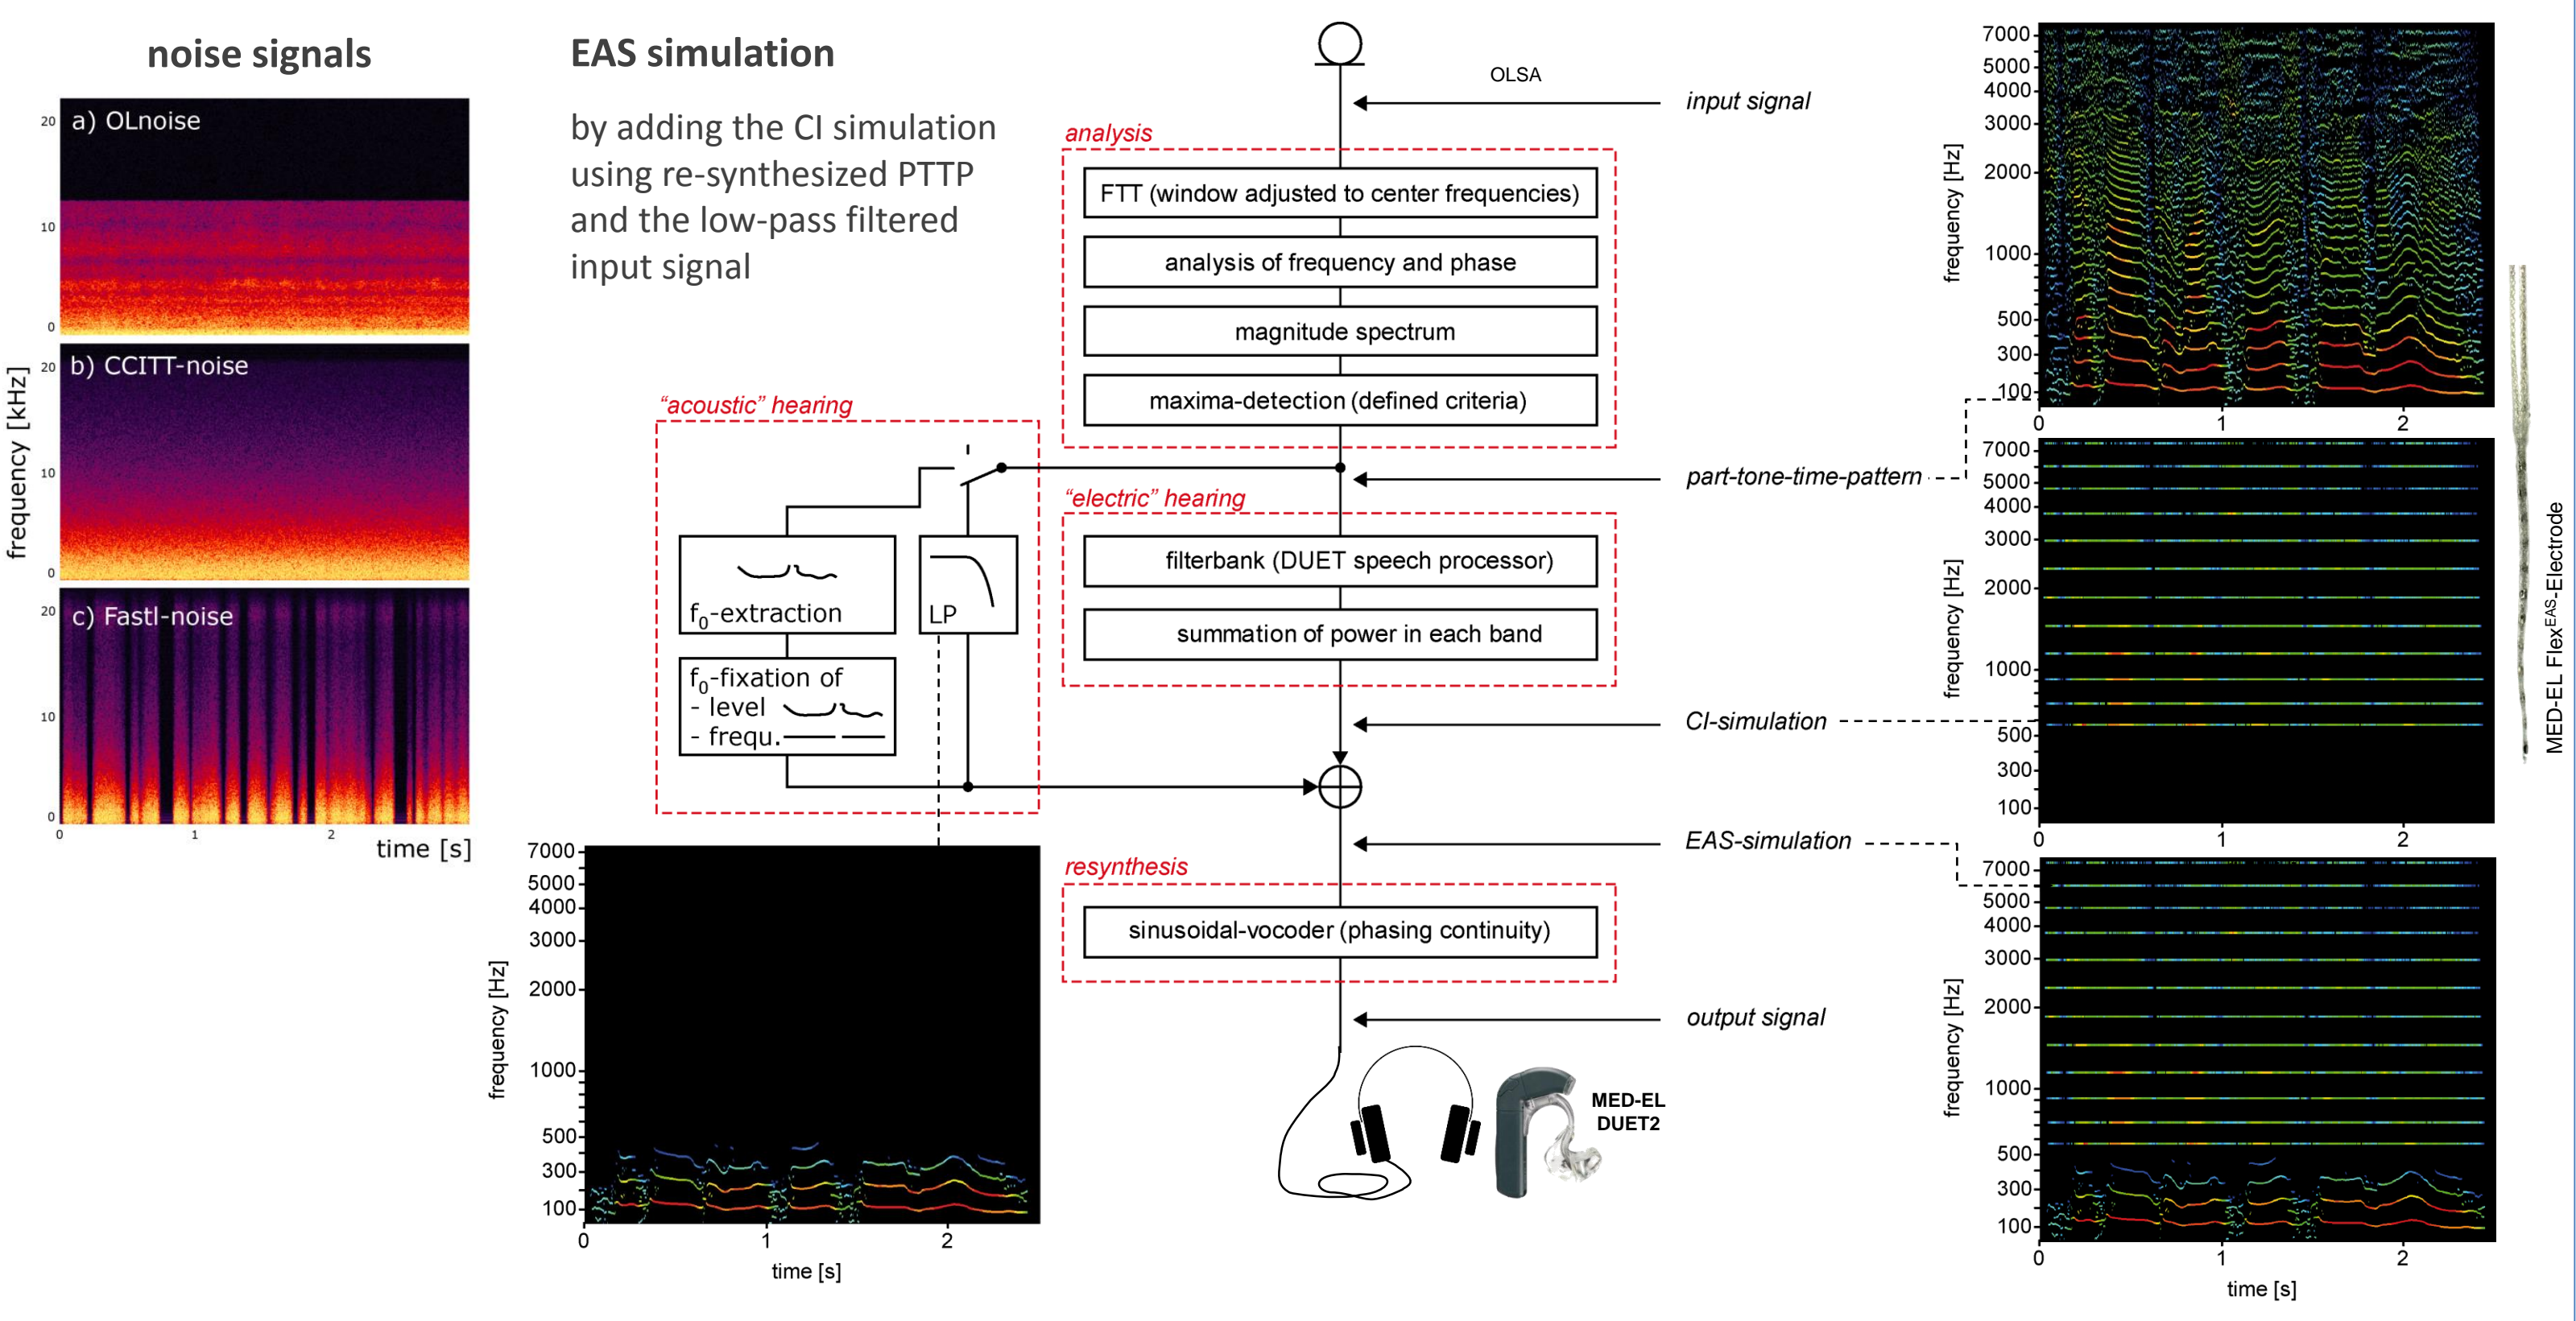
noise signals

frequency [kHz]

20
a) OLnoise
10
0

20
b) CCITT-noise
10
0

20
c) Fastl-noise
10
0

0 1 2
time [s]

EAS simulation

by adding the CI simulation using re-synthesized PTTP and the low-pass filtered input signal

OLSA

input signal

analysis

FTT (window adjusted to center frequencies)

analysis of frequency and phase

magnitude spectrum

maxima-detection (defined criteria)

"acoustic" hearing

part-tone-time-pattern

"electric" hearing

filterbank (DUET speech processor)

summation of power in each band

$f_0$-extraction

LP

$f_0$-fixation of
- level
- frequ.

CI-simulation

EAS-simulation

resynthesis

sinusoidal-vocoder (phasing continuity)

output signal

MED-EL DUET2

7000
5000
4000
3000
2000
1000
500
300
100
frequency [Hz]
0 1 2
time [s]

7000
5000
4000
3000
2000
1000
500
300
100
frequency [Hz]
0 1 2

7000
5000
4000
3000
2000
1000
500
300
100
frequency [Hz]
0 1 2

7000
5000
4000
3000
2000
1000
500
300
100
frequency [Hz]
0 1 2
time [s]

MED-EL Flex$^{EAS}$-Electrode